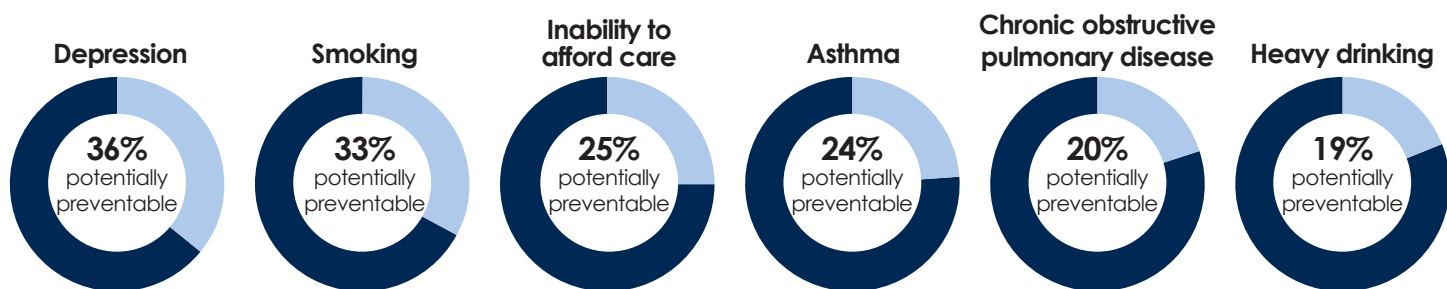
Depression

36%
potentially preventable

Smoking

33%
potentially preventable

Inability to afford care

25%
potentially preventable

Asthma

24%
potentially preventable

Chronic obstructive pulmonary disease

20%
potentially preventable

Heavy drinking

19%
potentially preventable